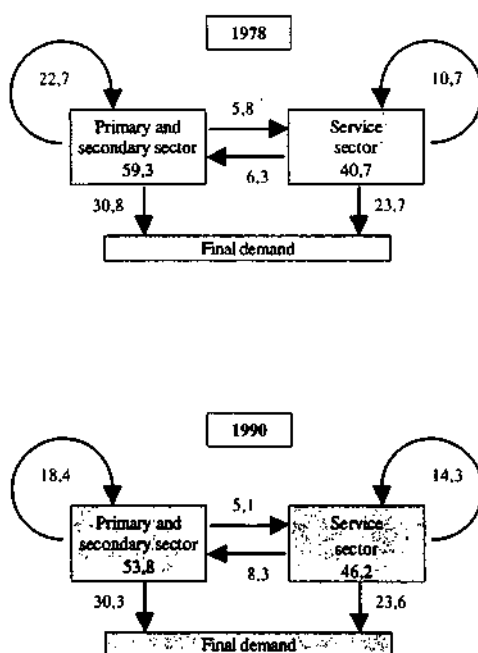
1978

22,7

10,7

5,8

Primary and secondary sector 59,3

Service sector 40,7

6,3

30,8

23,7

Final demand

1990

18,4

14,3

5,1

Primary and secondary sector 53,8

Service sector 46,2

8,3

30,3

23,6

Final demand